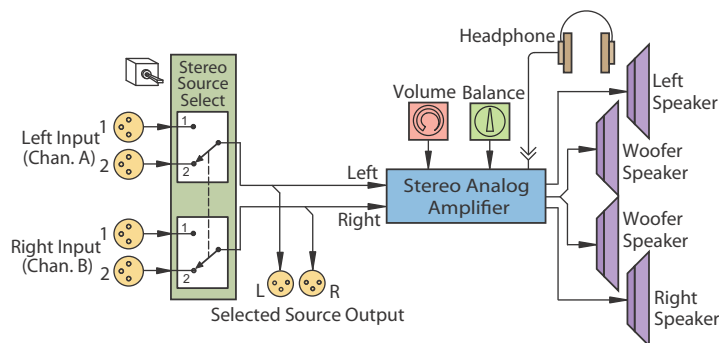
Stereo Source Select

Left Input (Chan. A)
1
2
1
2

Right Input (Chan. B)
1
2
1
2

Headphone
Volume
Balance
Left
Right
Stereo Analog Amplifier

L
R
Selected Source Output

Left Speaker
Woofer Speaker
Woofer Speaker
Right Speaker